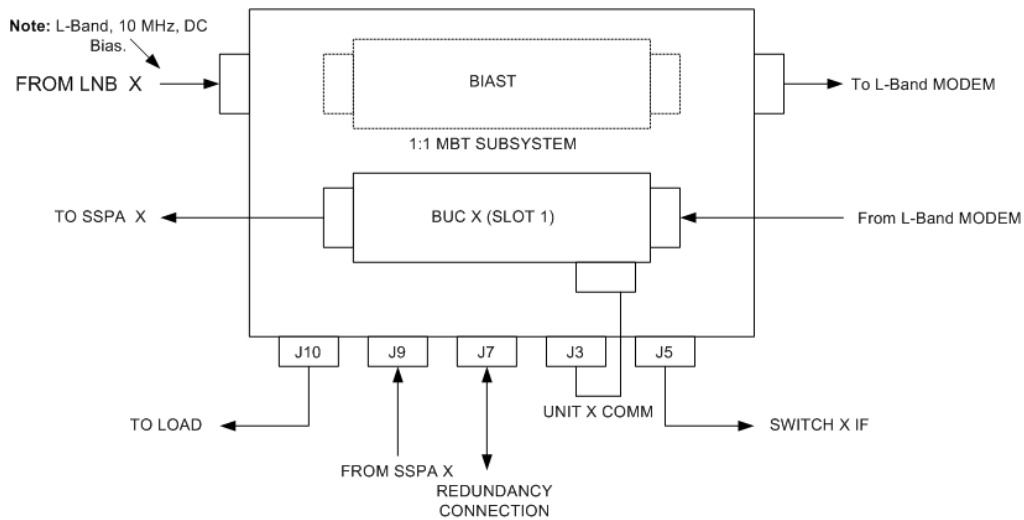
Note: L-Band, 10 MHz, DC Bias.

FROM LNB X

BIAST

To L-Band MODEM

1:1 MBT SUBSYSTEM

TO SSPA X

BUC X (SLOT 1)

From L-Band MODEM

J10

J9

J7

J3

J5

UNIT X COMM

TO LOAD

SWITCH X IF

FROM SSPA X

REDUNDANCY CONNECTION